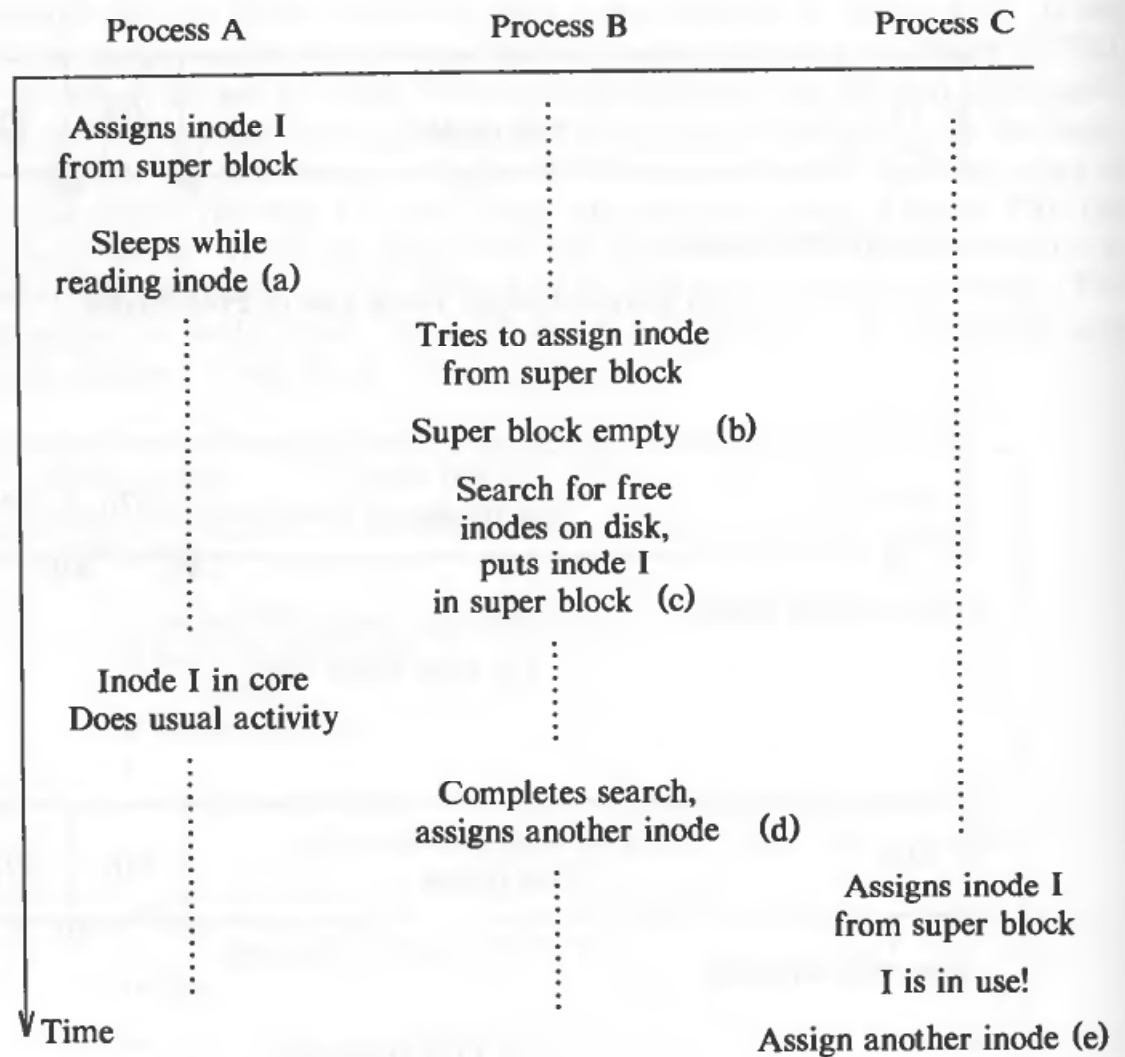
Process A

Process B

Process C

Assigns inode I from super block

Sleeps while reading inode (a)

Tries to assign inode from super block

Super block empty (b)

Search for free inodes on disk, puts inode I in super block (c)

Inode I in core Does usual activity

Completes search, assigns another inode (d)

Assigns inode I from super block

I is in use!

Assign another inode (e)

Time